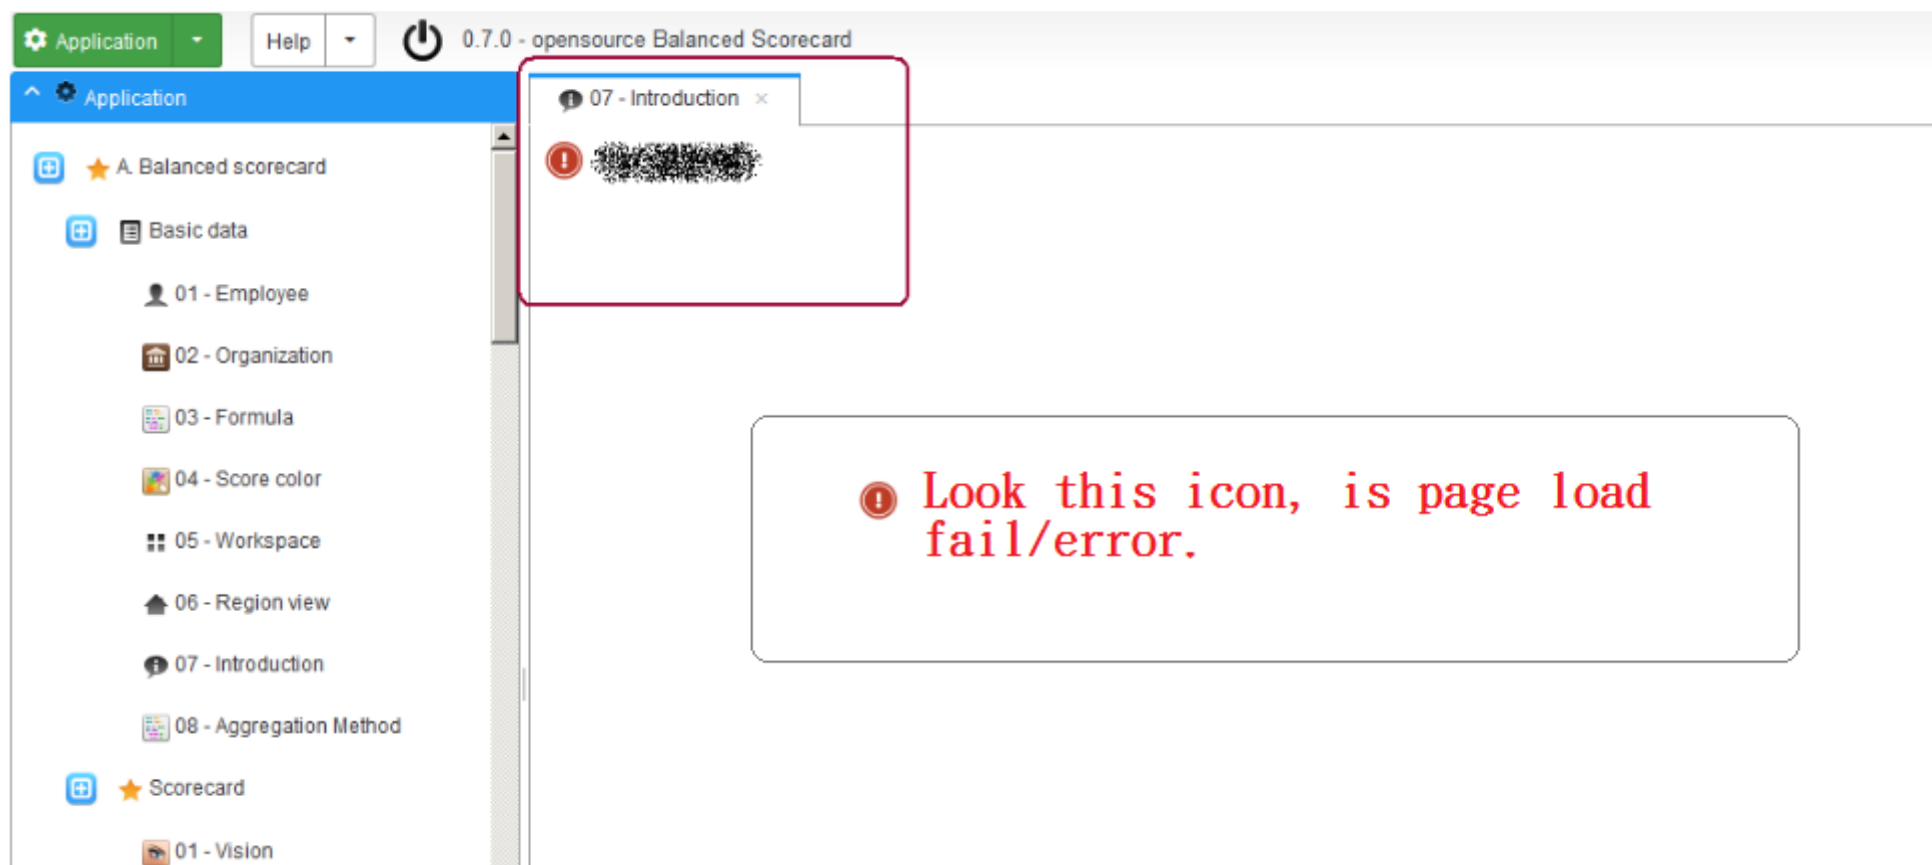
Application

Help

0.7.0 - opensource Balanced Scorecard

Application

07 - Introduction ×

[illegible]

A. Balanced scorecard

Basic data

01 - Employee

02 - Organization

03 - Formula

04 - Score color

05 - Workspace

06 - Region view

07 - Introduction

08 - Aggregation Method

Scorecard

01 - Vision

Look this icon, is page load fail/error.